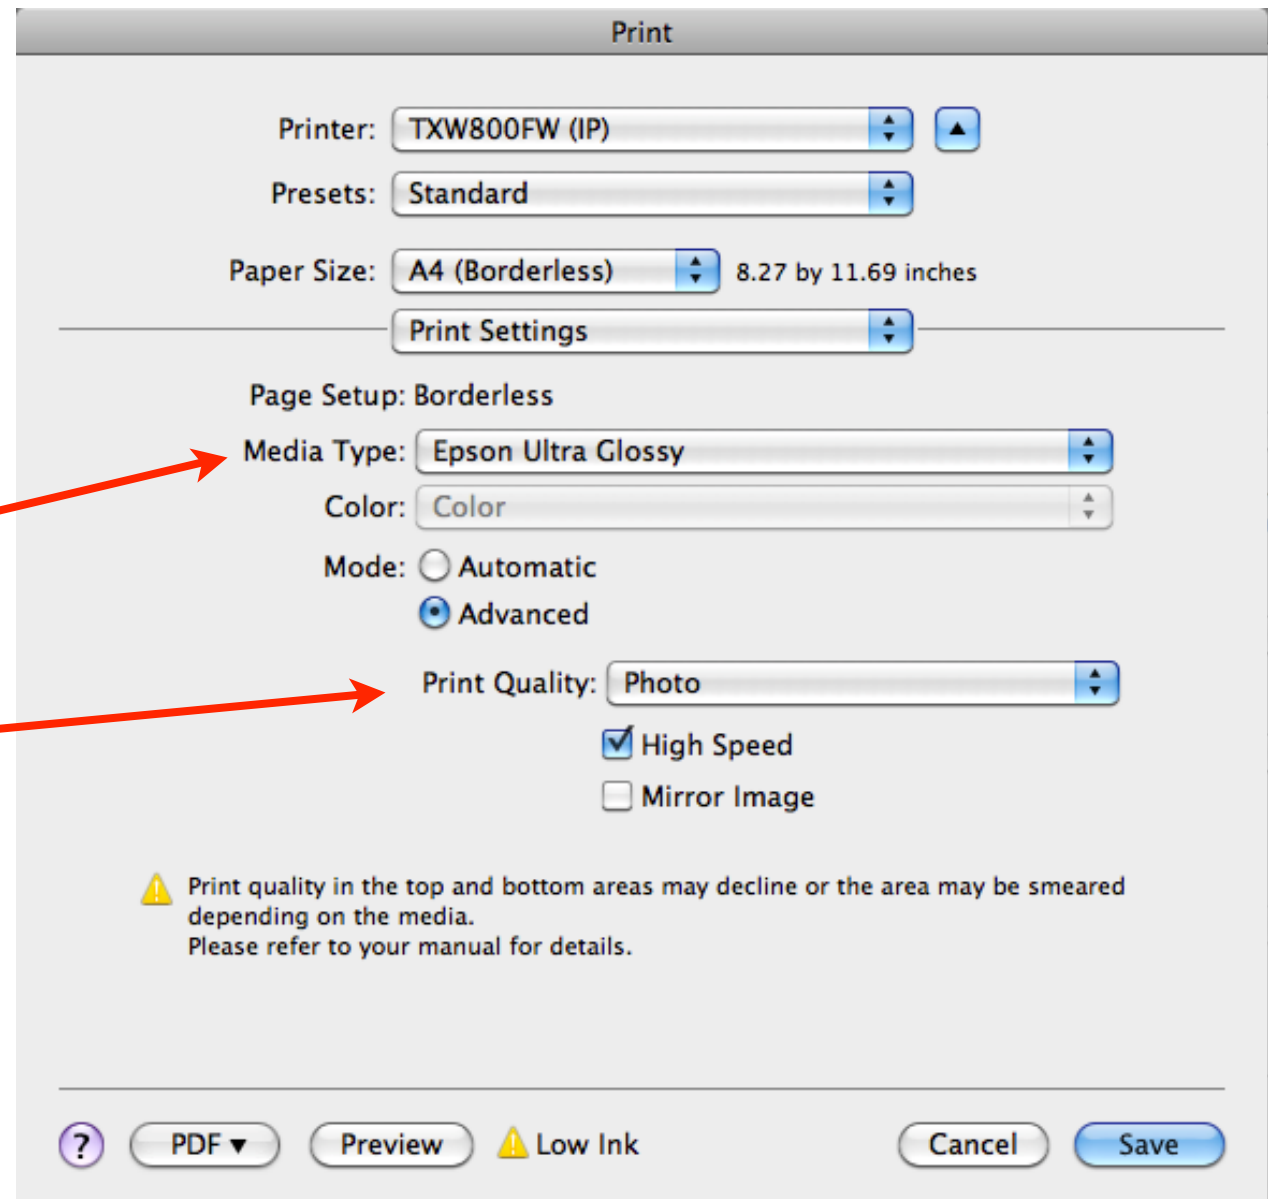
Print

Printer: TXW800FW (IP)

Presets: Standard

Paper Size: A4 (Borderless) 8.27 by 11.69 inches

Print Settings

Page Setup: Borderless

Media Type: Epson Ultra Glossy

Color: Color

Mode: Automatic

Advanced

Print Quality: Photo

High Speed

Mirror Image

Print quality in the top and bottom areas may decline or the area may be smeared depending on the media.
Please refer to your manual for details.

?

PDF ▾

Preview

Low Ink

Cancel

Save